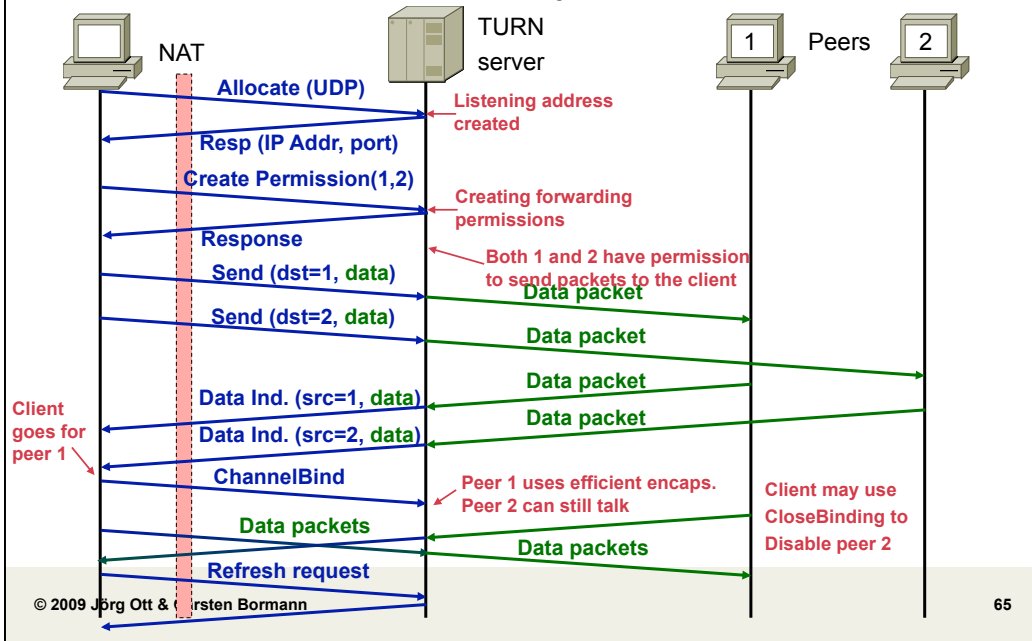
NAT

TURN server

1 Peers 2

Allocate (UDP)

Listening address created

Resp (IP Addr, port)

Create Permission(1,2)

Creating forwarding permissions

Response

Both 1 and 2 have permission to send packets to the client

Send (dst=1, data)

Data packet

Send (dst=2, data)

Data packet

Data packet

Data Ind. (src=1, data)

Data packet

Client goes for peer 1

Data Ind. (src=2, data)

ChannelBind

Peer 1 uses efficient encaps. Peer 2 can still talk

Client may use CloseBinding to Disable peer 2

Data packets

Data packets

Refresh request

© 2009 Jörg Ott & C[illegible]rsten Bormann

65